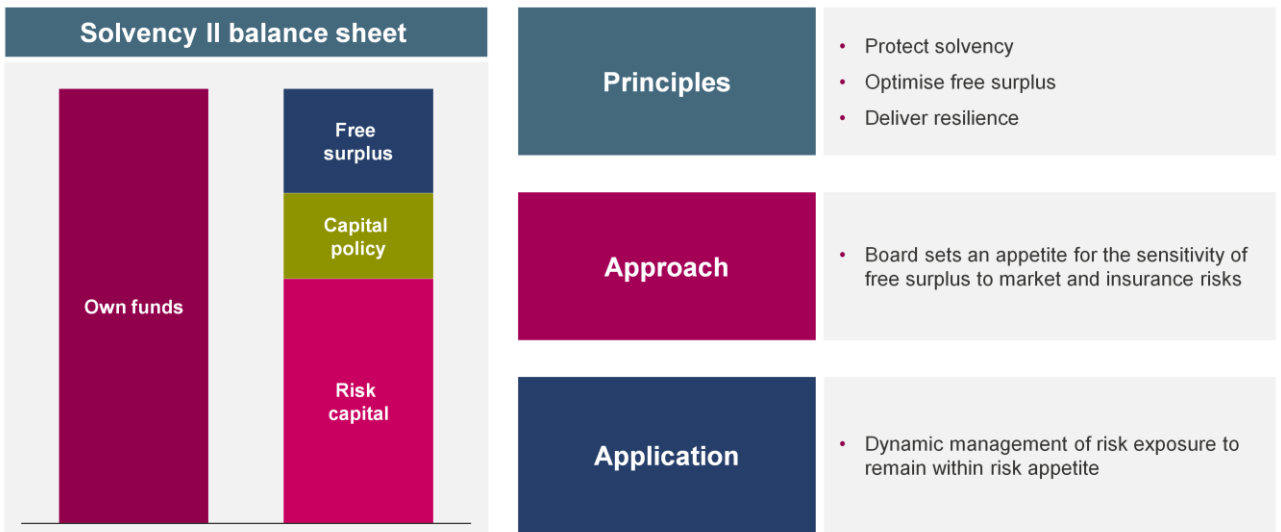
Solvency II balance sheet

Own funds

Free surplus

Capital policy

Risk capital

Principles

• Protect solvency
• Optimise free surplus
• Deliver resilience

Approach

• Board sets an appetite for the sensitivity of free surplus to market and insurance risks

Application

• Dynamic management of risk exposure to remain within risk appetite